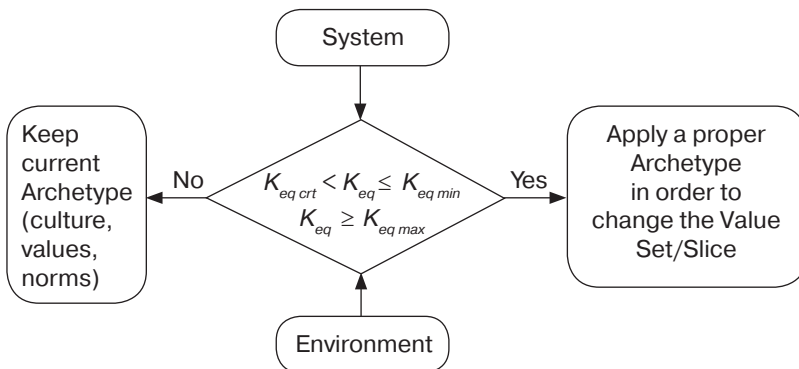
System

Keep current Archetype (culture, values, norms)

No

$K_{eq\,crt} < K_{eq} \leq K_{eq\,min}$

$K_{eq} \geq K_{eq\,max}$

Yes

Apply a proper Archetype in order to change the Value Set/Slice

Environment